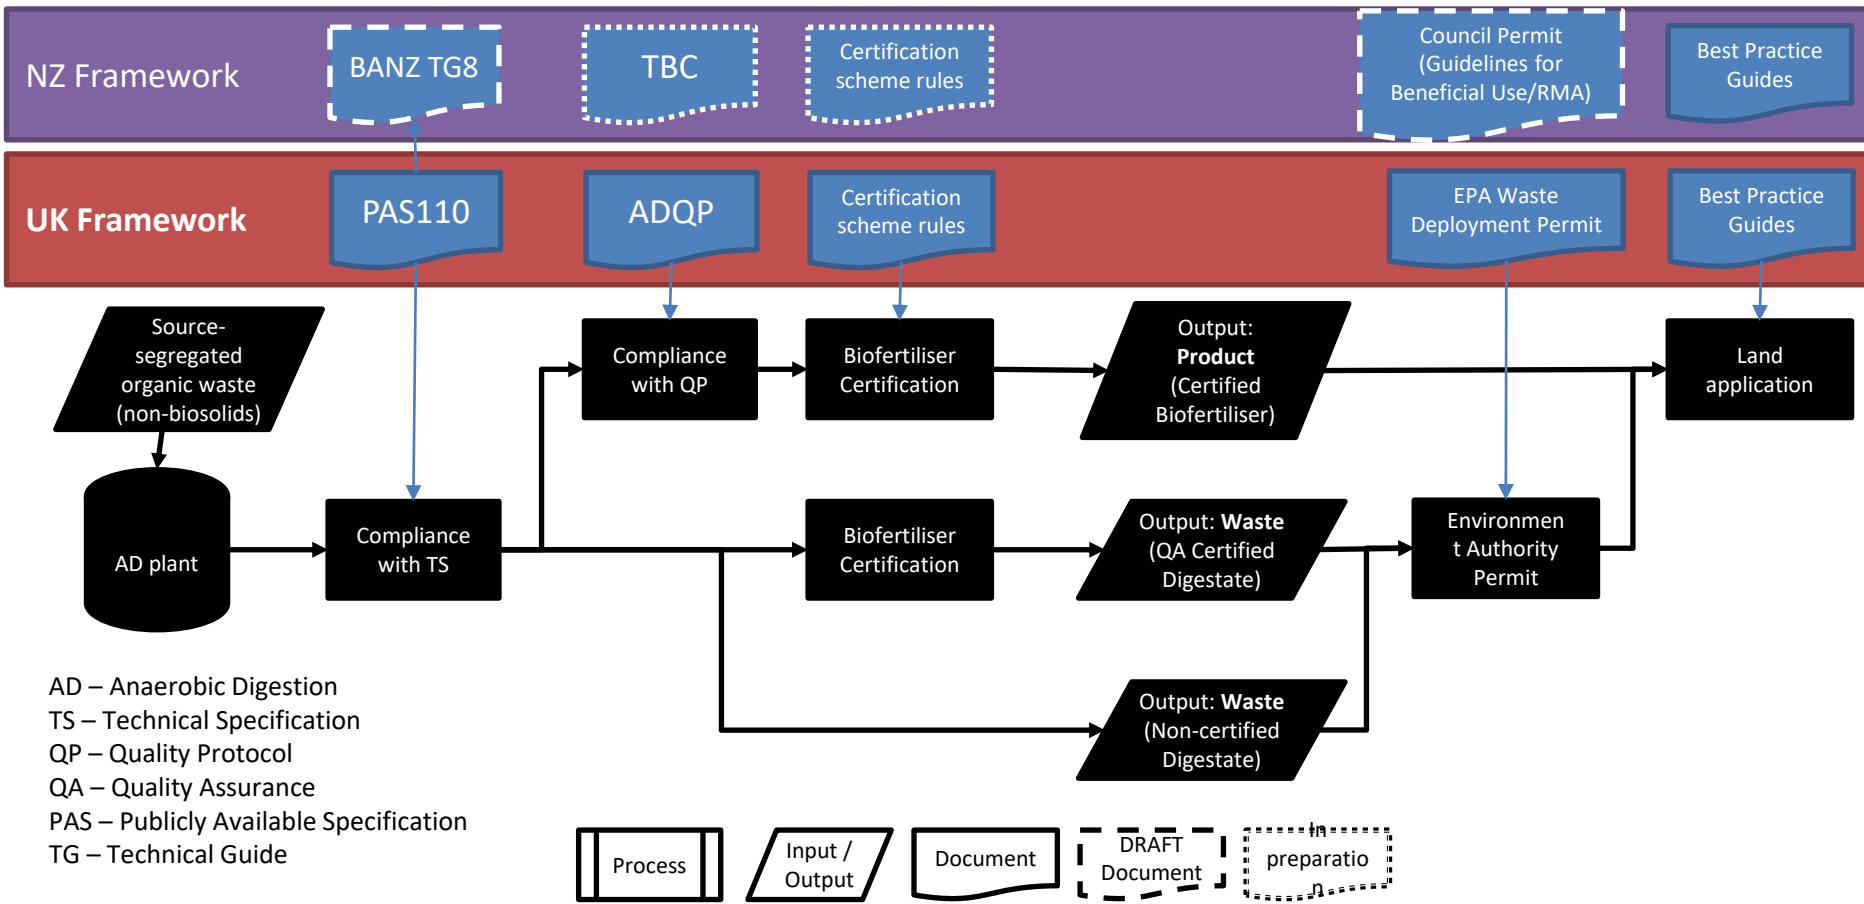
NZ Framework

BANZ TG8

TBC

Certification scheme rules

Council Permit (Guidelines for Beneficial Use/RMA)

Best Practice Guides

UK Framework

PAS110

ADQP

Certification scheme rules

EPA Waste Deployment Permit

Best Practice Guides

Source-segregated organic waste (non-biosolids)

AD plant

Compliance with TS

Compliance with QP

Biofertiliser Certification

Output: **Product** (Certified Biofertiliser)

Land application

Biofertiliser Certification

Output: **Waste** (QA Certified Digestate)

Environment Authority Permit

Output: **Waste** (Non-certified Digestate)

AD – Anaerobic Digestion
TS – Technical Specification
QP – Quality Protocol
QA – Quality Assurance
PAS – Publicly Available Specification
TG – Technical Guide

Process

Input / Output

Document

DRAFT Document

In preparation